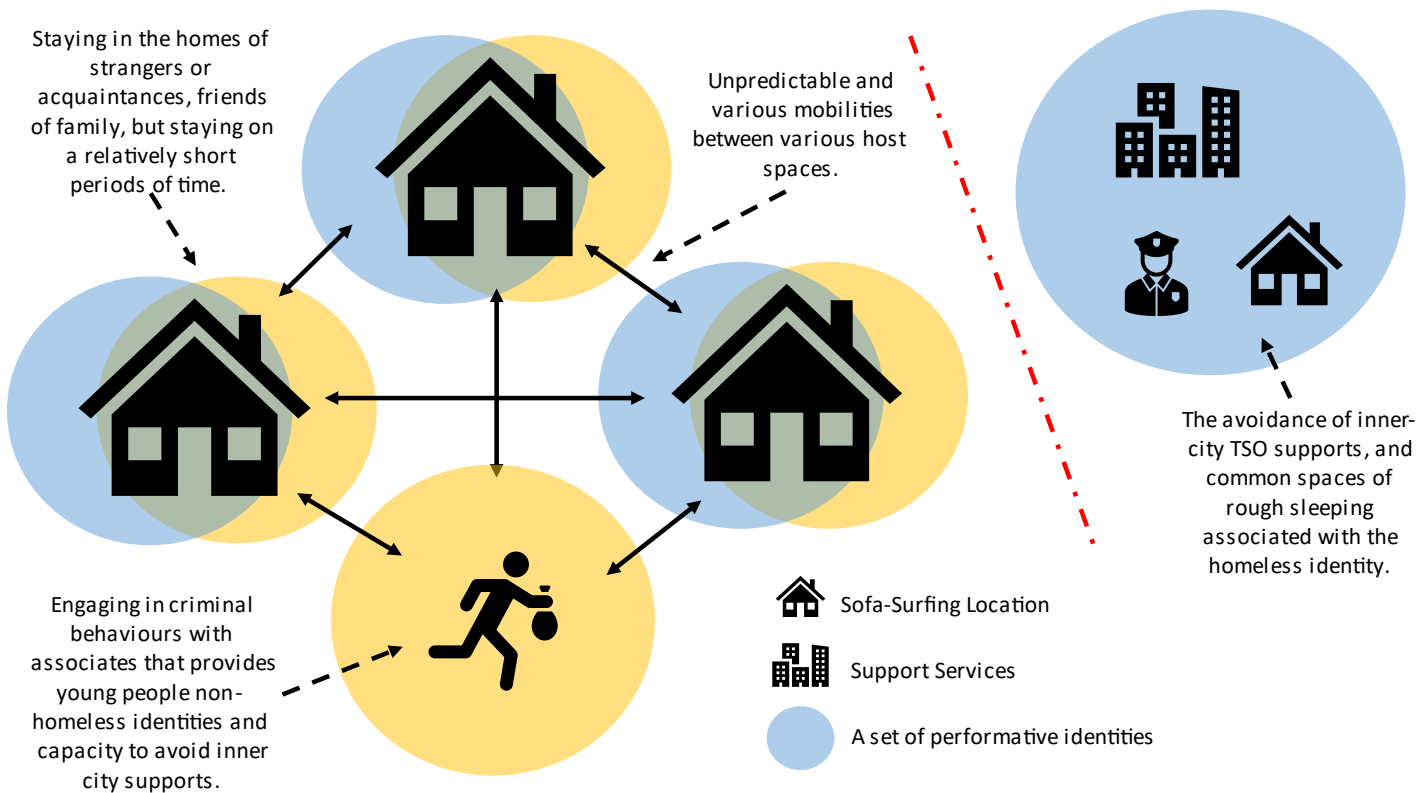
Staying in the homes of strangers or acquaintances, friends of family, but staying on a relatively short periods of time.

Unpredictable and various mobilities between various host spaces.

The avoidance of inner-city TSO supports, and common spaces of rough sleeping associated with the homeless identity.

Engaging in criminal behaviours with associates that provides young people non-homeless identities and capacity to avoid inner city supports.

Sofa-Surfing Location

Support Services

A set of performative identities